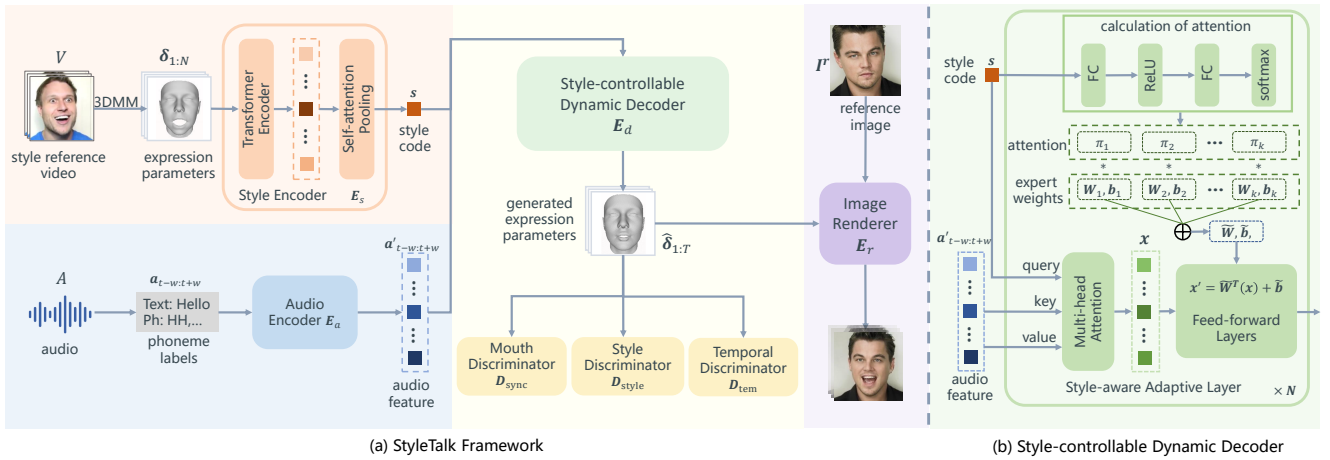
$V$

3DMM

style reference video

$\boldsymbol{\delta}_{1:N}$

expression parameters

Transformer Encoder

Self-attention Pooling

$\boldsymbol{s}$

style code

Style Encoder $\boldsymbol{E}_s$

Style-controllable Dynamic Decoder $\boldsymbol{E}_d$

generated expression parameters

$\hat{\boldsymbol{\delta}}_{1:T}$

$\boldsymbol{I}^r$

reference image

Image Renderer $\boldsymbol{E}_r$

$A$

audio

$\boldsymbol{a}_{t-w:t+w}$

Text: Hello
Ph: HH,...

phoneme labels

Audio Encoder $\boldsymbol{E}_a$

$\boldsymbol{a}'_{t-w:t+w}$

audio feature

Mouth Discriminator $\boldsymbol{D}_{\text{sync}}$

Style Discriminator $\boldsymbol{D}_{\text{style}}$

Temporal Discriminator $\boldsymbol{D}_{\text{tem}}$

(a) StyleTalk Framework

calculation of attention

style code $\boldsymbol{s}$

FC

ReLU

FC

softmax

attention

$\pi_1$ $\pi_2$ ⋯ $\pi_k$

expert weights

$\boldsymbol{W}_1, \boldsymbol{b}_1$ $\boldsymbol{W}_2, \boldsymbol{b}_2$ ⋯ $\boldsymbol{W}_k, \boldsymbol{b}_k$

$\widetilde{\boldsymbol{W}}, \widetilde{\boldsymbol{b}},$

$\boldsymbol{a}'_{t-w:t+w}$

query

key

value

audio feature

Multi-head Attention

$\boldsymbol{x}$

$\boldsymbol{x}' = \widetilde{\boldsymbol{W}}^T(\boldsymbol{x}) + \widetilde{\boldsymbol{b}}$

Feed-forward Layers

Style-aware Adaptive Layer

$\times \boldsymbol{N}$

(b) Style-controllable Dynamic Decoder